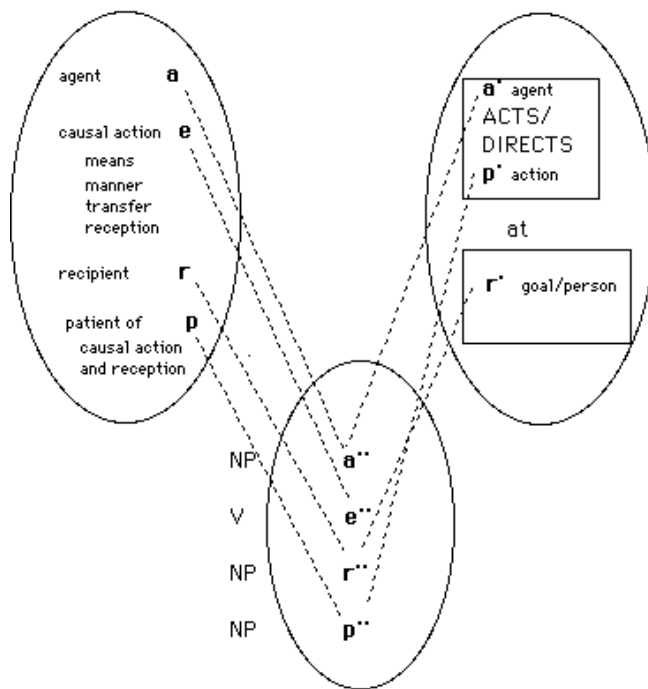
agent a

causal action e

means

manner

transfer

reception

recipient r

patient of p

causal action

and reception

a' agent

ACTS/

DIRECTS

p' action

at

r' goal/person

NP a''

V e''

NP r''

NP p''